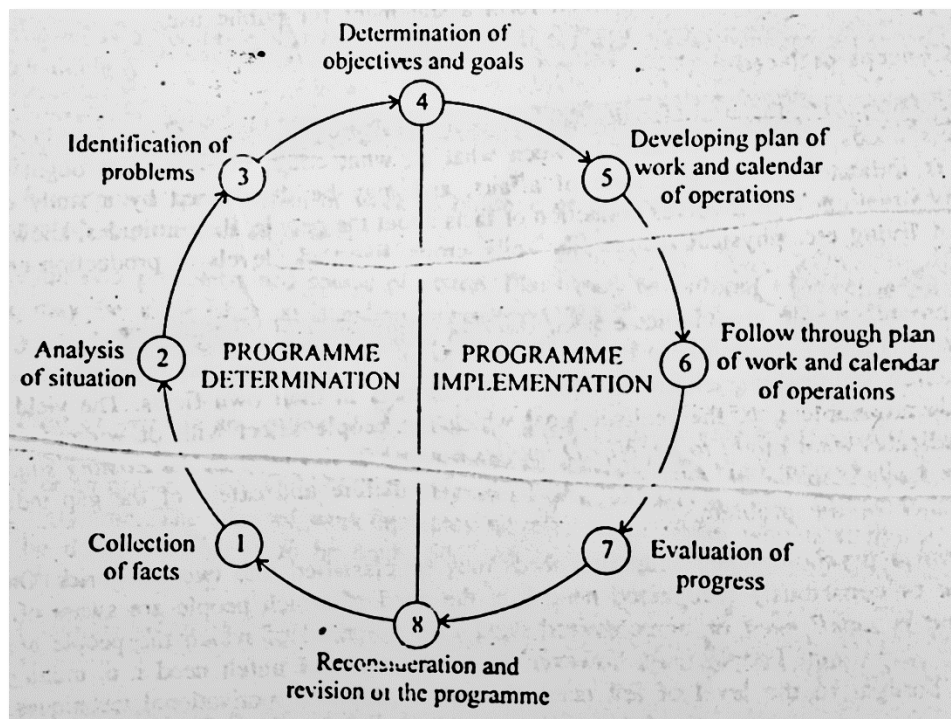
Determination of objectives and goals

4

Identification of problems

3

Developing plan of work and calendar of operations

5

Analysis of situation

2

PROGRAMME DETERMINATION

PROGRAMME IMPLEMENTATION

6

Follow through plan of work and calendar of operations

Collection of facts

1

7

Evaluation of progress

8

Reconsideration and revision of the programme